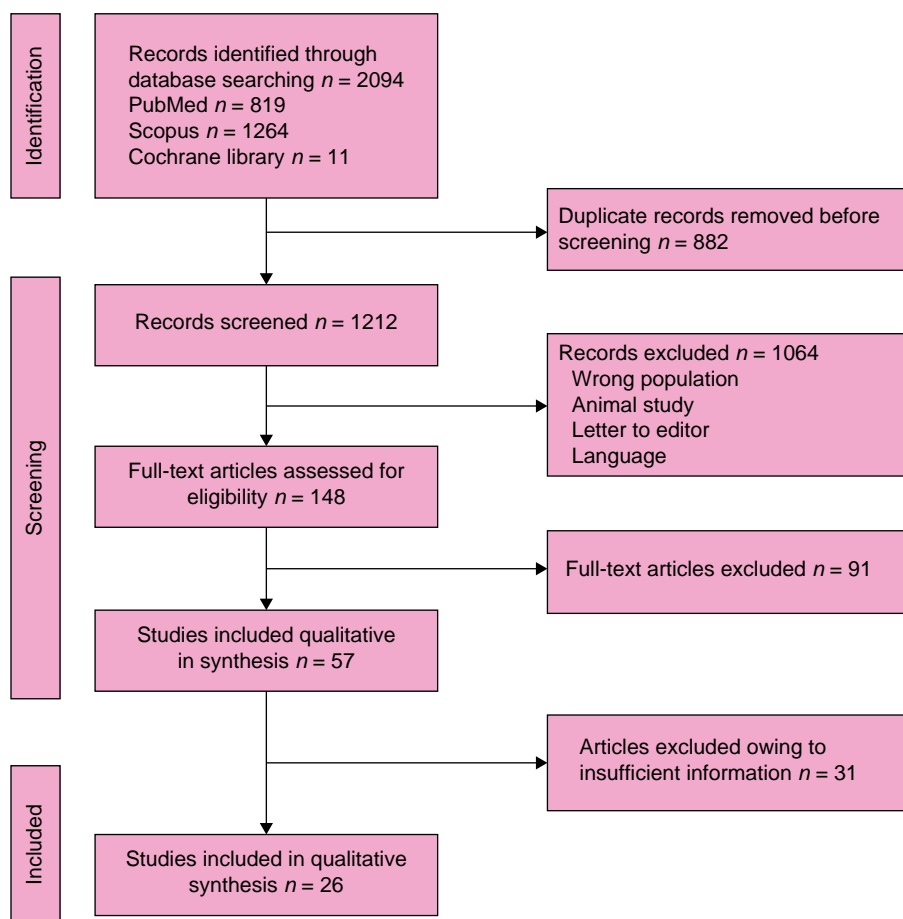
Identification

Records identified through database searching $n$ = 2094
PubMed $n$ = 819
Scopus $n$ = 1264
Cochrane library $n$ = 11

Duplicate records removed before screening $n$ = 882

Screening

Records screened $n$ = 1212

Records excluded $n$ = 1064
Wrong population
Animal study
Letter to editor
Language

Full-text articles assessed for eligibility $n$ = 148

Full-text articles excluded $n$ = 91

Studies included qualitative in synthesis $n$ = 57

Articles excluded owing to insufficient information $n$ = 31

Included

Studies included in qualitative synthesis $n$ = 26